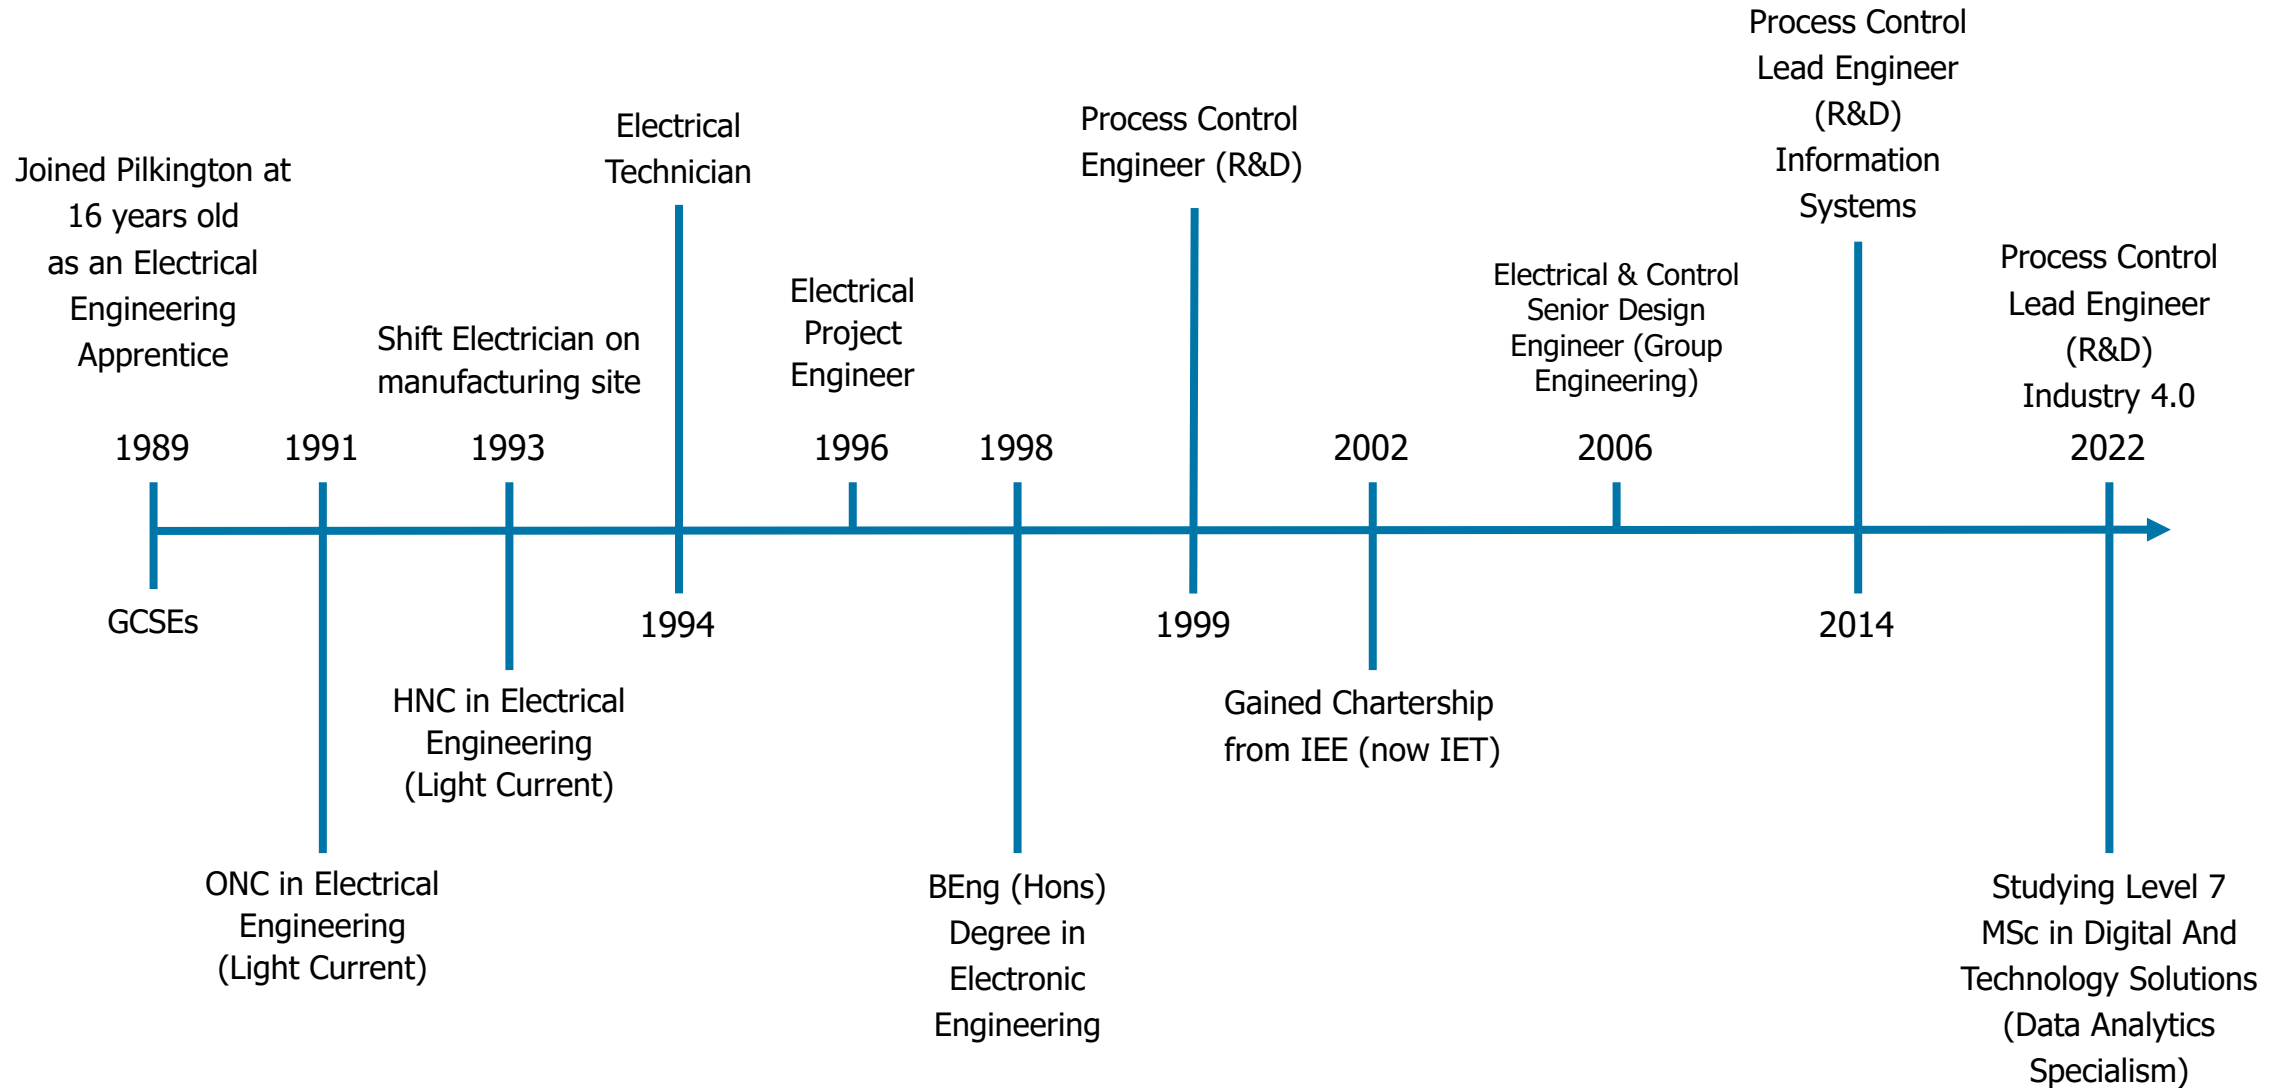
Joined Pilkington at 16 years old as an Electrical Engineering Apprentice

1989

GCSEs

1991

ONC in Electrical Engineering (Light Current)

Shift Electrician on manufacturing site

1993

HNC in Electrical Engineering (Light Current)

Electrical Technician

1994

Electrical Project Engineer

1996

1998

BEng (Hons) Degree in Electronic Engineering

Process Control Engineer (R&D)

1999

2002

Gained Chartership from IEE (now IET)

Electrical & Control Senior Design Engineer (Group Engineering)

2006

Process Control Lead Engineer (R&D) Information Systems

2014

Process Control Lead Engineer (R&D) Industry 4.0

2022

Studying Level 7 MSc in Digital And Technology Solutions (Data Analytics Specialism)